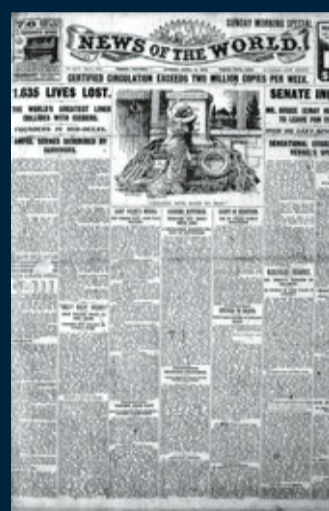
SUNDAY MORNING SPECIAL

NEWS OF THE WORLD.

CERTIFIED CIRCULATION EXCEEDS TWO MILLION COPIES PER WEEK.

1,635 LIVES LOST.

THE WORLD'S GREATEST LINER COLLIDES WITH ICEBERG.

FOUNDERS IN MID-OCEAN.

AWFUL SCENES DESCRIBED BY SURVIVORS.

SENATE IN

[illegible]

SENSATIONAL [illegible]

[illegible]